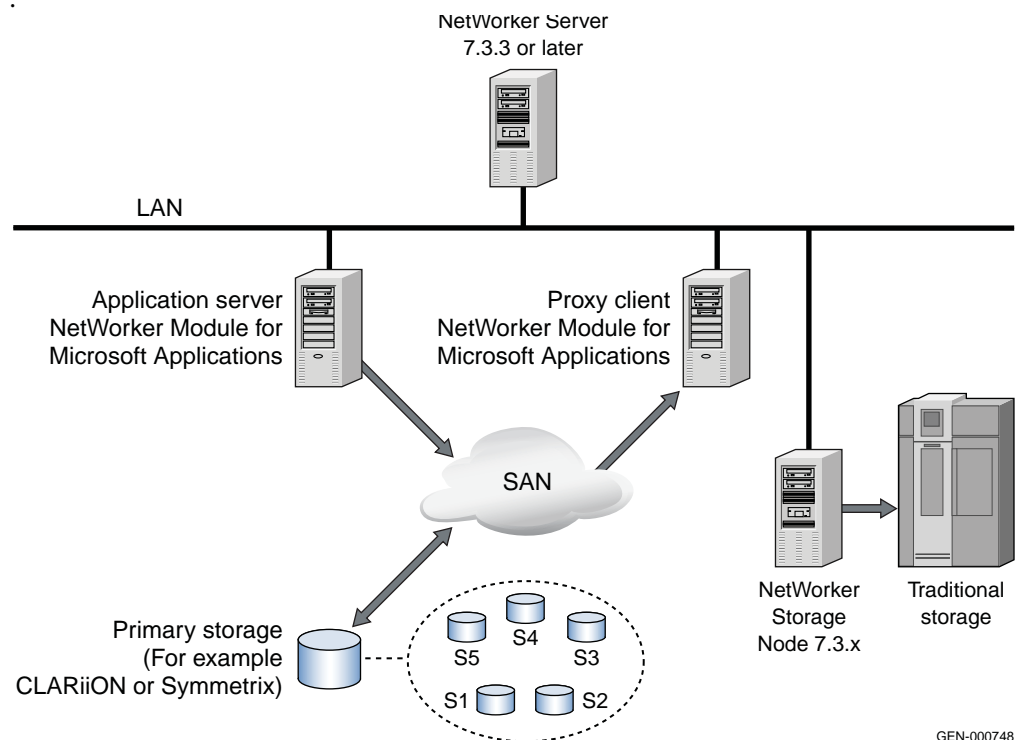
NetWorker Server
7.3.3 or later

LAN

Application server
NetWorker Module for
Microsoft Applications

Proxy client
NetWorker Module for
Microsoft Applications

SAN

NetWorker
Storage
Node 7.3.x

Traditional
storage

Primary storage
(For example
CLARiiON or Symmetrix)

S4
S5
S3
S1
S2

GEN-000748